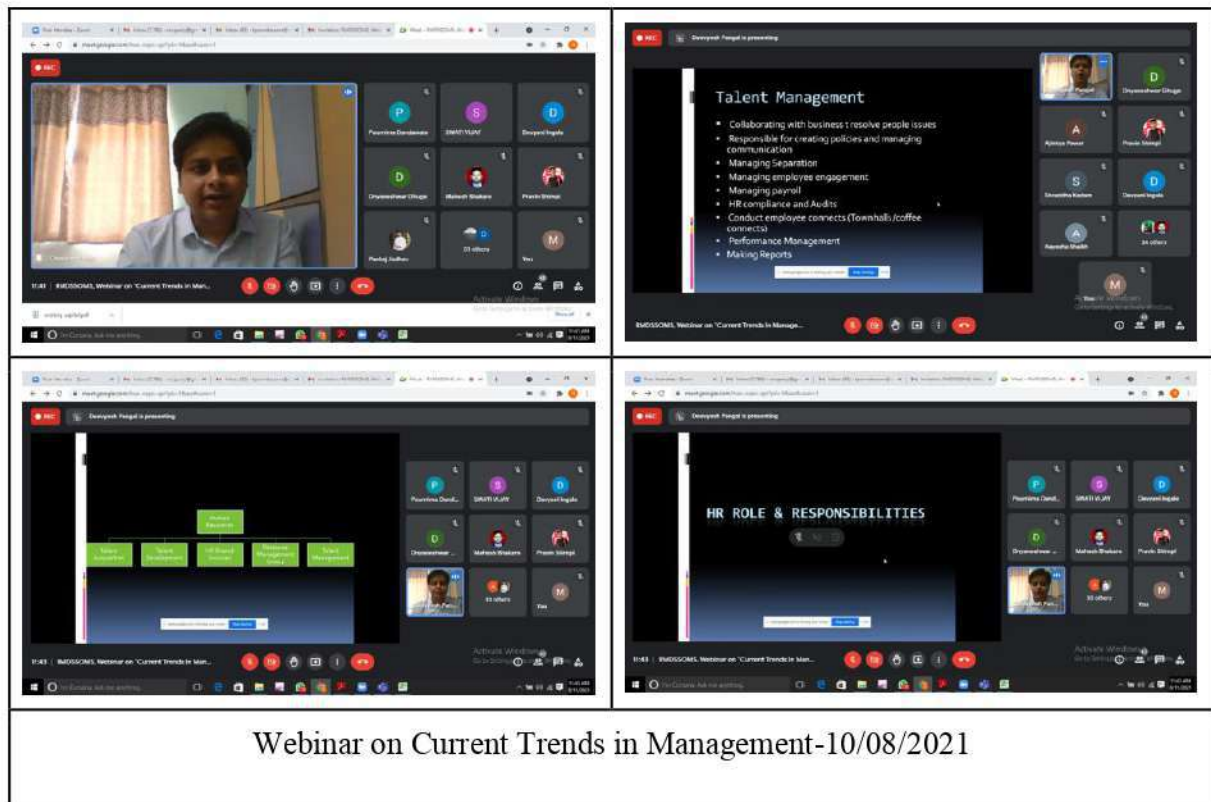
REC

Pournima Dandawate
SWATI VIJAY
Devyani Ingale
Dnyaneshwar Dhuge
Mahesh Bhakare
Pravin Shingi
Pankaj Jadhav
33 others
You

11:41 | RMDSSOMS, Webinar on 'Current Trends in Man...

REC Devyansh Pangal is presenting

Talent Management

- Collaborating with business t resolve people issues
- Responsible for creating policies and managing communication
- Managing Separation
- Managing employee engagement
- Managing payroll
- HR compliance and Audits
- Conduct employee connects (Townhalls /coffee connects)
- Performance Management
- Making Reports

Dnyaneshwar Dhuge
Ajinkya Pawar
Pravin Shingi
Shrushtha Kadam
Devyani Ingale
Aayesha Shaikh
34 others

Activate Windows

RMDSSOMS, Webinar on 'Current Trends in Manage...

REC Devyansh Pangal is presenting

Human Resources
Talent Acquisition
Talent Development
HR Shared Services
Rewards Management Group
Talent Management

Pournima Dand...
SWATI VIJAY
Devyani Ingale
Dnyaneshwar ...
Mahesh Bhakare
Pravin Shingi
33 others
You

Activate Windows

11:43 | RMDSSOMS, Webinar on 'Current Trends in Man...

REC Devyansh Pangal is presenting

HR ROLE & RESPONSIBILITIES

Pournima Dand...
SWATI VIJAY
Devyani Ingale
Dnyaneshwar ...
Mahesh Bhakare
Pravin Shingi
33 others
You

Activate Windows

11:43 | RMDSSOMS, Webinar on 'Current Trends in Man...

Webinar on Current Trends in Management-10/08/2021